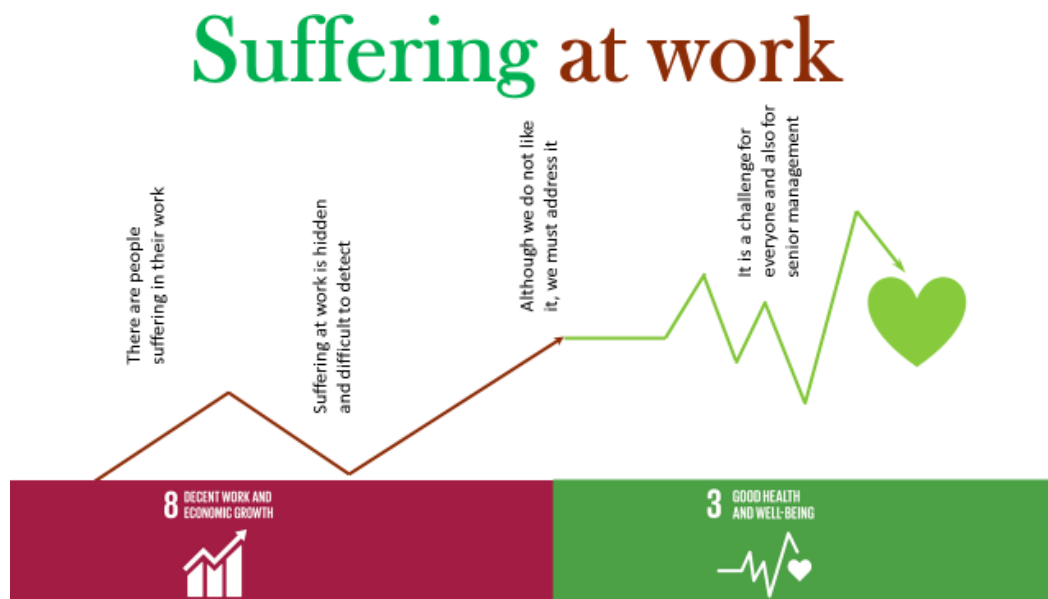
Suffering at work

There are people suffering in their work

Suffering at work is hidden and difficult to detect

Although we do not like it, we must address it

It is a challenge for everyone and also for senior management

8 DECENT WORK AND ECONOMIC GROWTH

3 GOOD HEALTH AND WELL-BEING